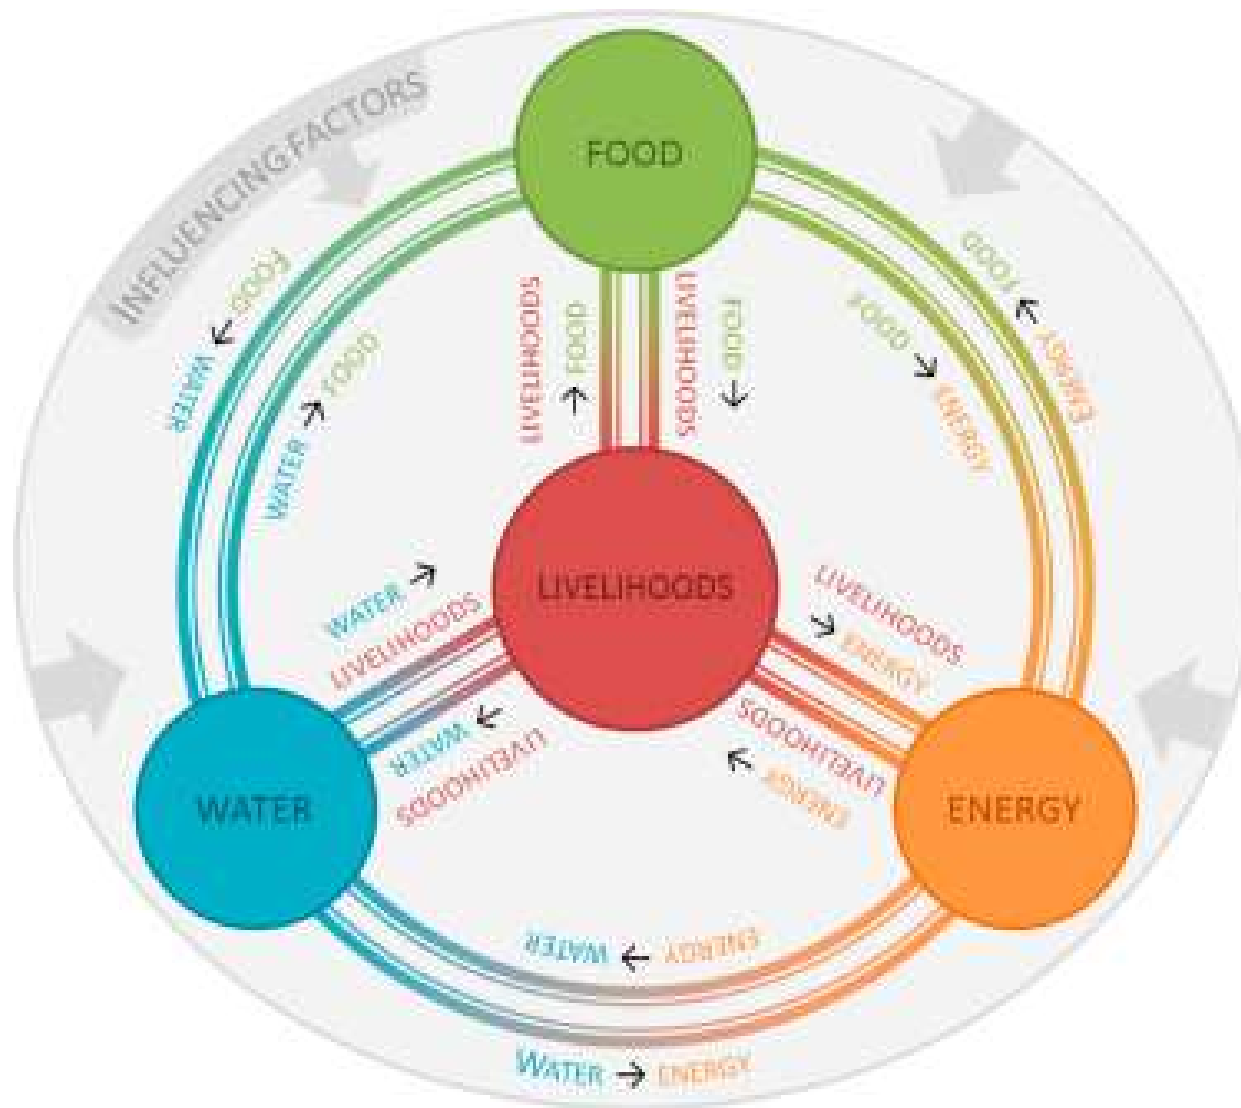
INFLUENCING FACTORS

FOOD

LIVELIHOODS

WATER

ENERGY

LIVELIHOODS → FOOD

FOOD → LIVELIHOODS

WATER ← FOOD

WATER → FOOD

FOOD → ENERGY

ENERGY → FOOD

WATER → LIVELIHOODS

LIVELIHOODS → WATER

LIVELIHOODS → ENERGY

ENERGY → LIVELIHOODS

ENERGY → WATER

WATER → ENERGY